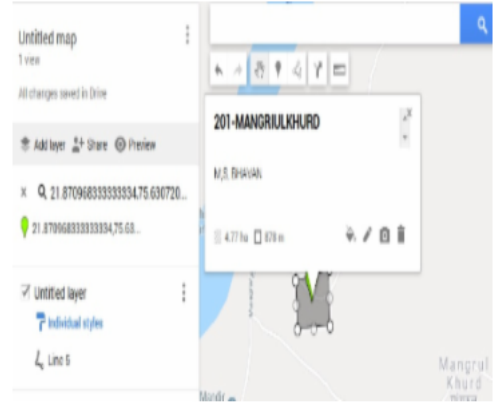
Untitled map
1 view

All changes saved in Drive

Add layer Share Preview

× 21.870968333333334,75.630720...

21.870968333333334,75.63...

Untitled layer

Individual styles

Line 5

201-MANGRIULKHURD

M.S.BHAVAN

4.77 ha 878 m

Mangrul Khurd

Madh